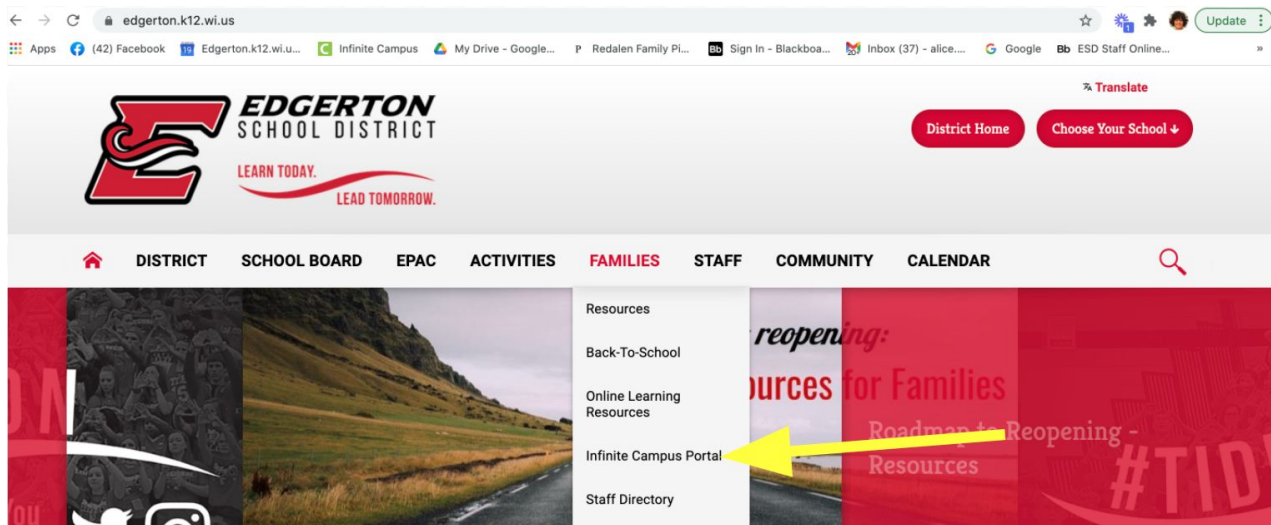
edgerton.k12.wi.us

Update

Apps (42) Facebook Edgerton.k12.wi.u... Infinite Campus My Drive - Google... Redalen Family Pi... Sign In - Blackboa... Inbox (37) - alice.... Google ESD Staff Online...

Translate

EDGERTON SCHOOL DISTRICT

LEARN TODAY. LEAD TOMORROW.

District Home

Choose Your School

DISTRICT SCHOOL BOARD EPAC ACTIVITIES FAMILIES STAFF COMMUNITY CALENDAR

Resources

Back-To-School

Online Learning Resources

Infinite Campus Portal

Staff Directory

reopen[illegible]

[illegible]ources for Families

Roadmap to Reopening - Resources

#TID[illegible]